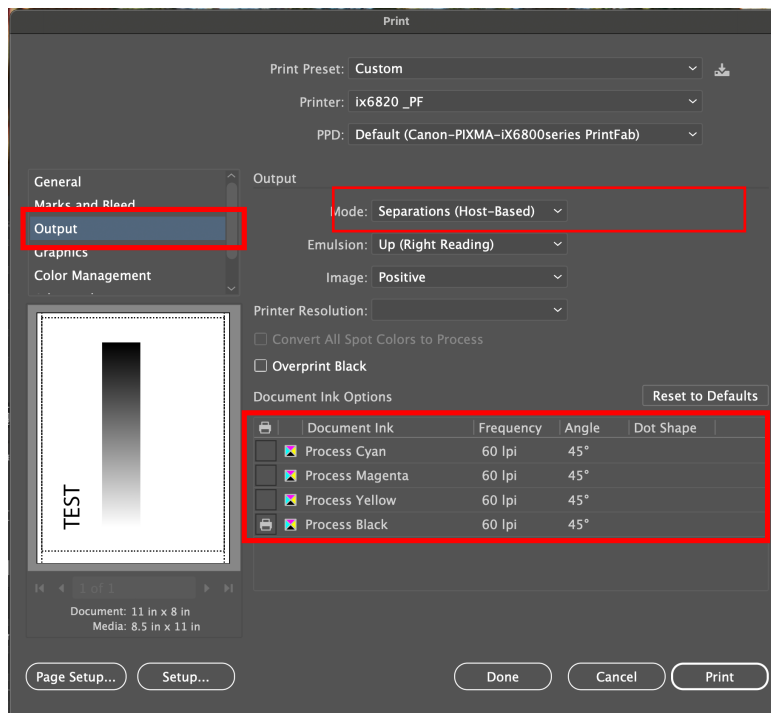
Print

Print Preset: Custom

Printer: ix6820 _PF

PPD: Default (Canon-PIXMA-iX6800series PrintFab)

General
Marks and Bleed
Output
Graphics
Color Management

Output

Mode: Separations (Host-Based)

Emulsion: Up (Right Reading)

Image: Positive

Printer Resolution:

Convert All Spot Colors to Process

Overprint Black

Document Ink Options

Reset to Defaults

| | Document Ink | Frequency | Angle | Dot Shape |
|---|---|---|---|---|
| | Process Cyan | 60 lpi | 45° | |
| | Process Magenta | 60 lpi | 45° | |
| | Process Yellow | 60 lpi | 45° | |
| | Process Black | 60 lpi | 45° | |

TEST

1 of 1

Document: 11 in x 8 in
Media: 8.5 in x 11 in

Page Setup...
Setup...
Done
Cancel
Print